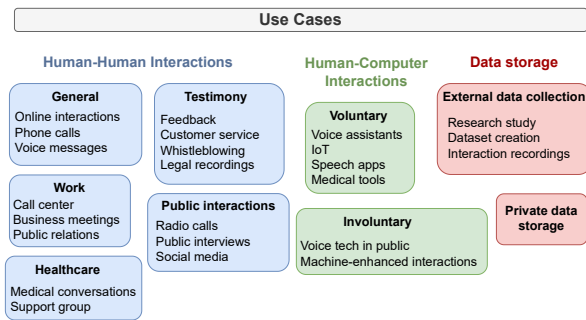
Use Cases

Human-Human Interactions

General
Online interactions
Phone calls
Voice messages

Work
Call center
Business meetings
Public relations

Healthcare
Medical conversations
Support group

Testimony
Feedback
Customer service
Whistleblowing
Legal recordings

Public interactions
Radio calls
Public interviews
Social media

Human-Computer Interactions

Voluntary
Voice assistants
IoT
Speech apps
Medical tools

Involuntary
Voice tech in public
Machine-enhanced interactions

Data storage

External data collection
Research study
Dataset creation
Interaction recordings

Private data storage